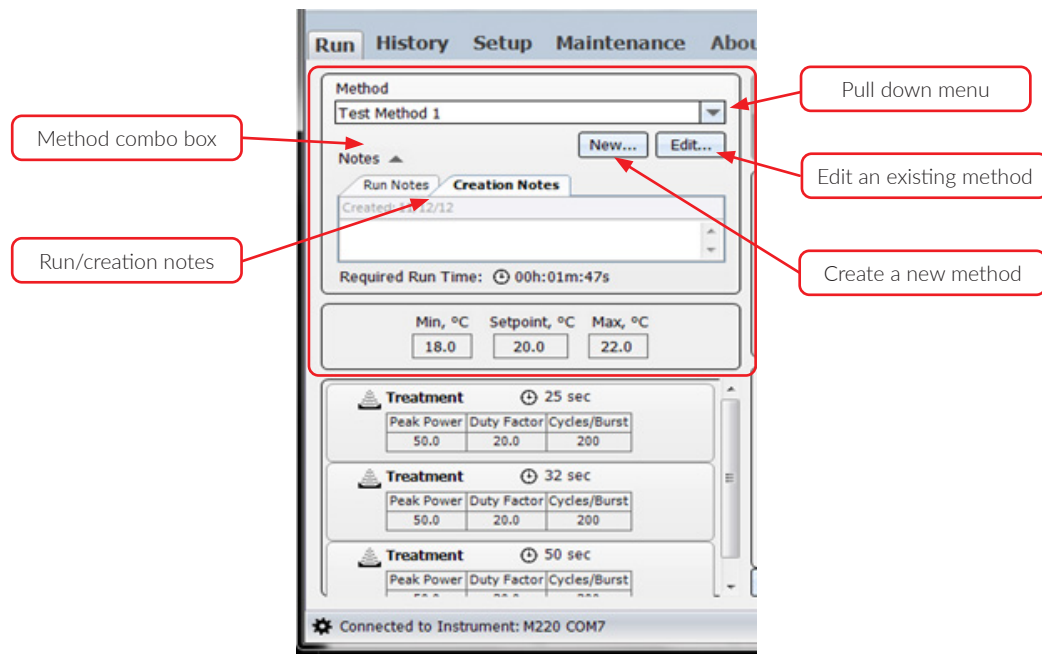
Run History Setup Maintenance Abou

Method

Test Method 1

Pull down menu

Method combo box

Notes

New...

Edit...

Edit an existing method

Run Notes

Creation Notes

Created: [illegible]/12/12

Run/creation notes

Create a new method

Required Run Time: 00h:01m:47s

Min, °C

Setpoint, °C

Max, °C

18.0

20.0

22.0

Treatment 25 sec

| Peak Power | Duty Factor | Cycles/Burst |
|---|---|---|
| 50.0 | 20.0 | 200 |

Treatment 32 sec

| Peak Power | Duty Factor | Cycles/Burst |
|---|---|---|
| 50.0 | 20.0 | 200 |

Treatment 50 sec

| Peak Power | Duty Factor | Cycles/Burst |
|---|---|---|
| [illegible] | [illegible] | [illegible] |

Connected to Instrument: M220 COM7